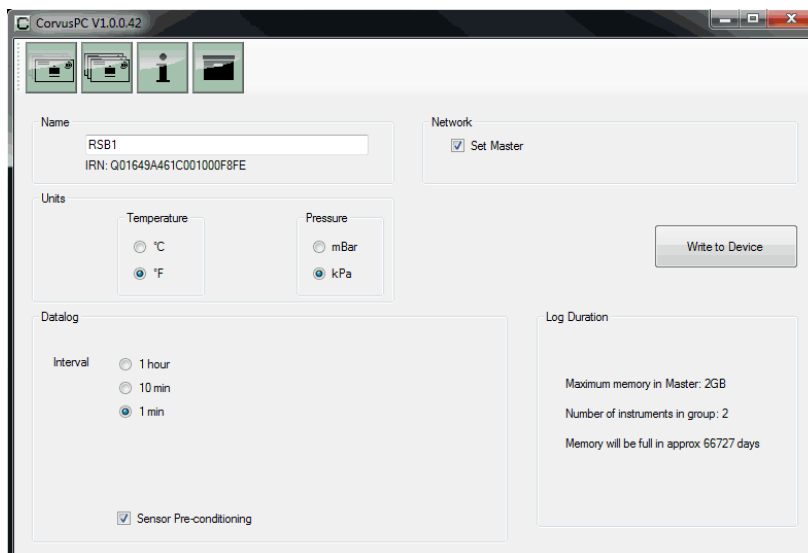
CorvusPC V1.0.0.42

Name
RSB1
IRN: Q01649A461C001000F8FE

Network
Set Master

Units
Temperature
°C
°F

Pressure
mBar
kPa

Write to Device

Datalog
Interval
1 hour
10 min
1 min

Sensor Pre-conditioning

Log Duration
Maximum memory in Master: 2GB
Number of instruments in group: 2
Memory will be full in approx 66727 days